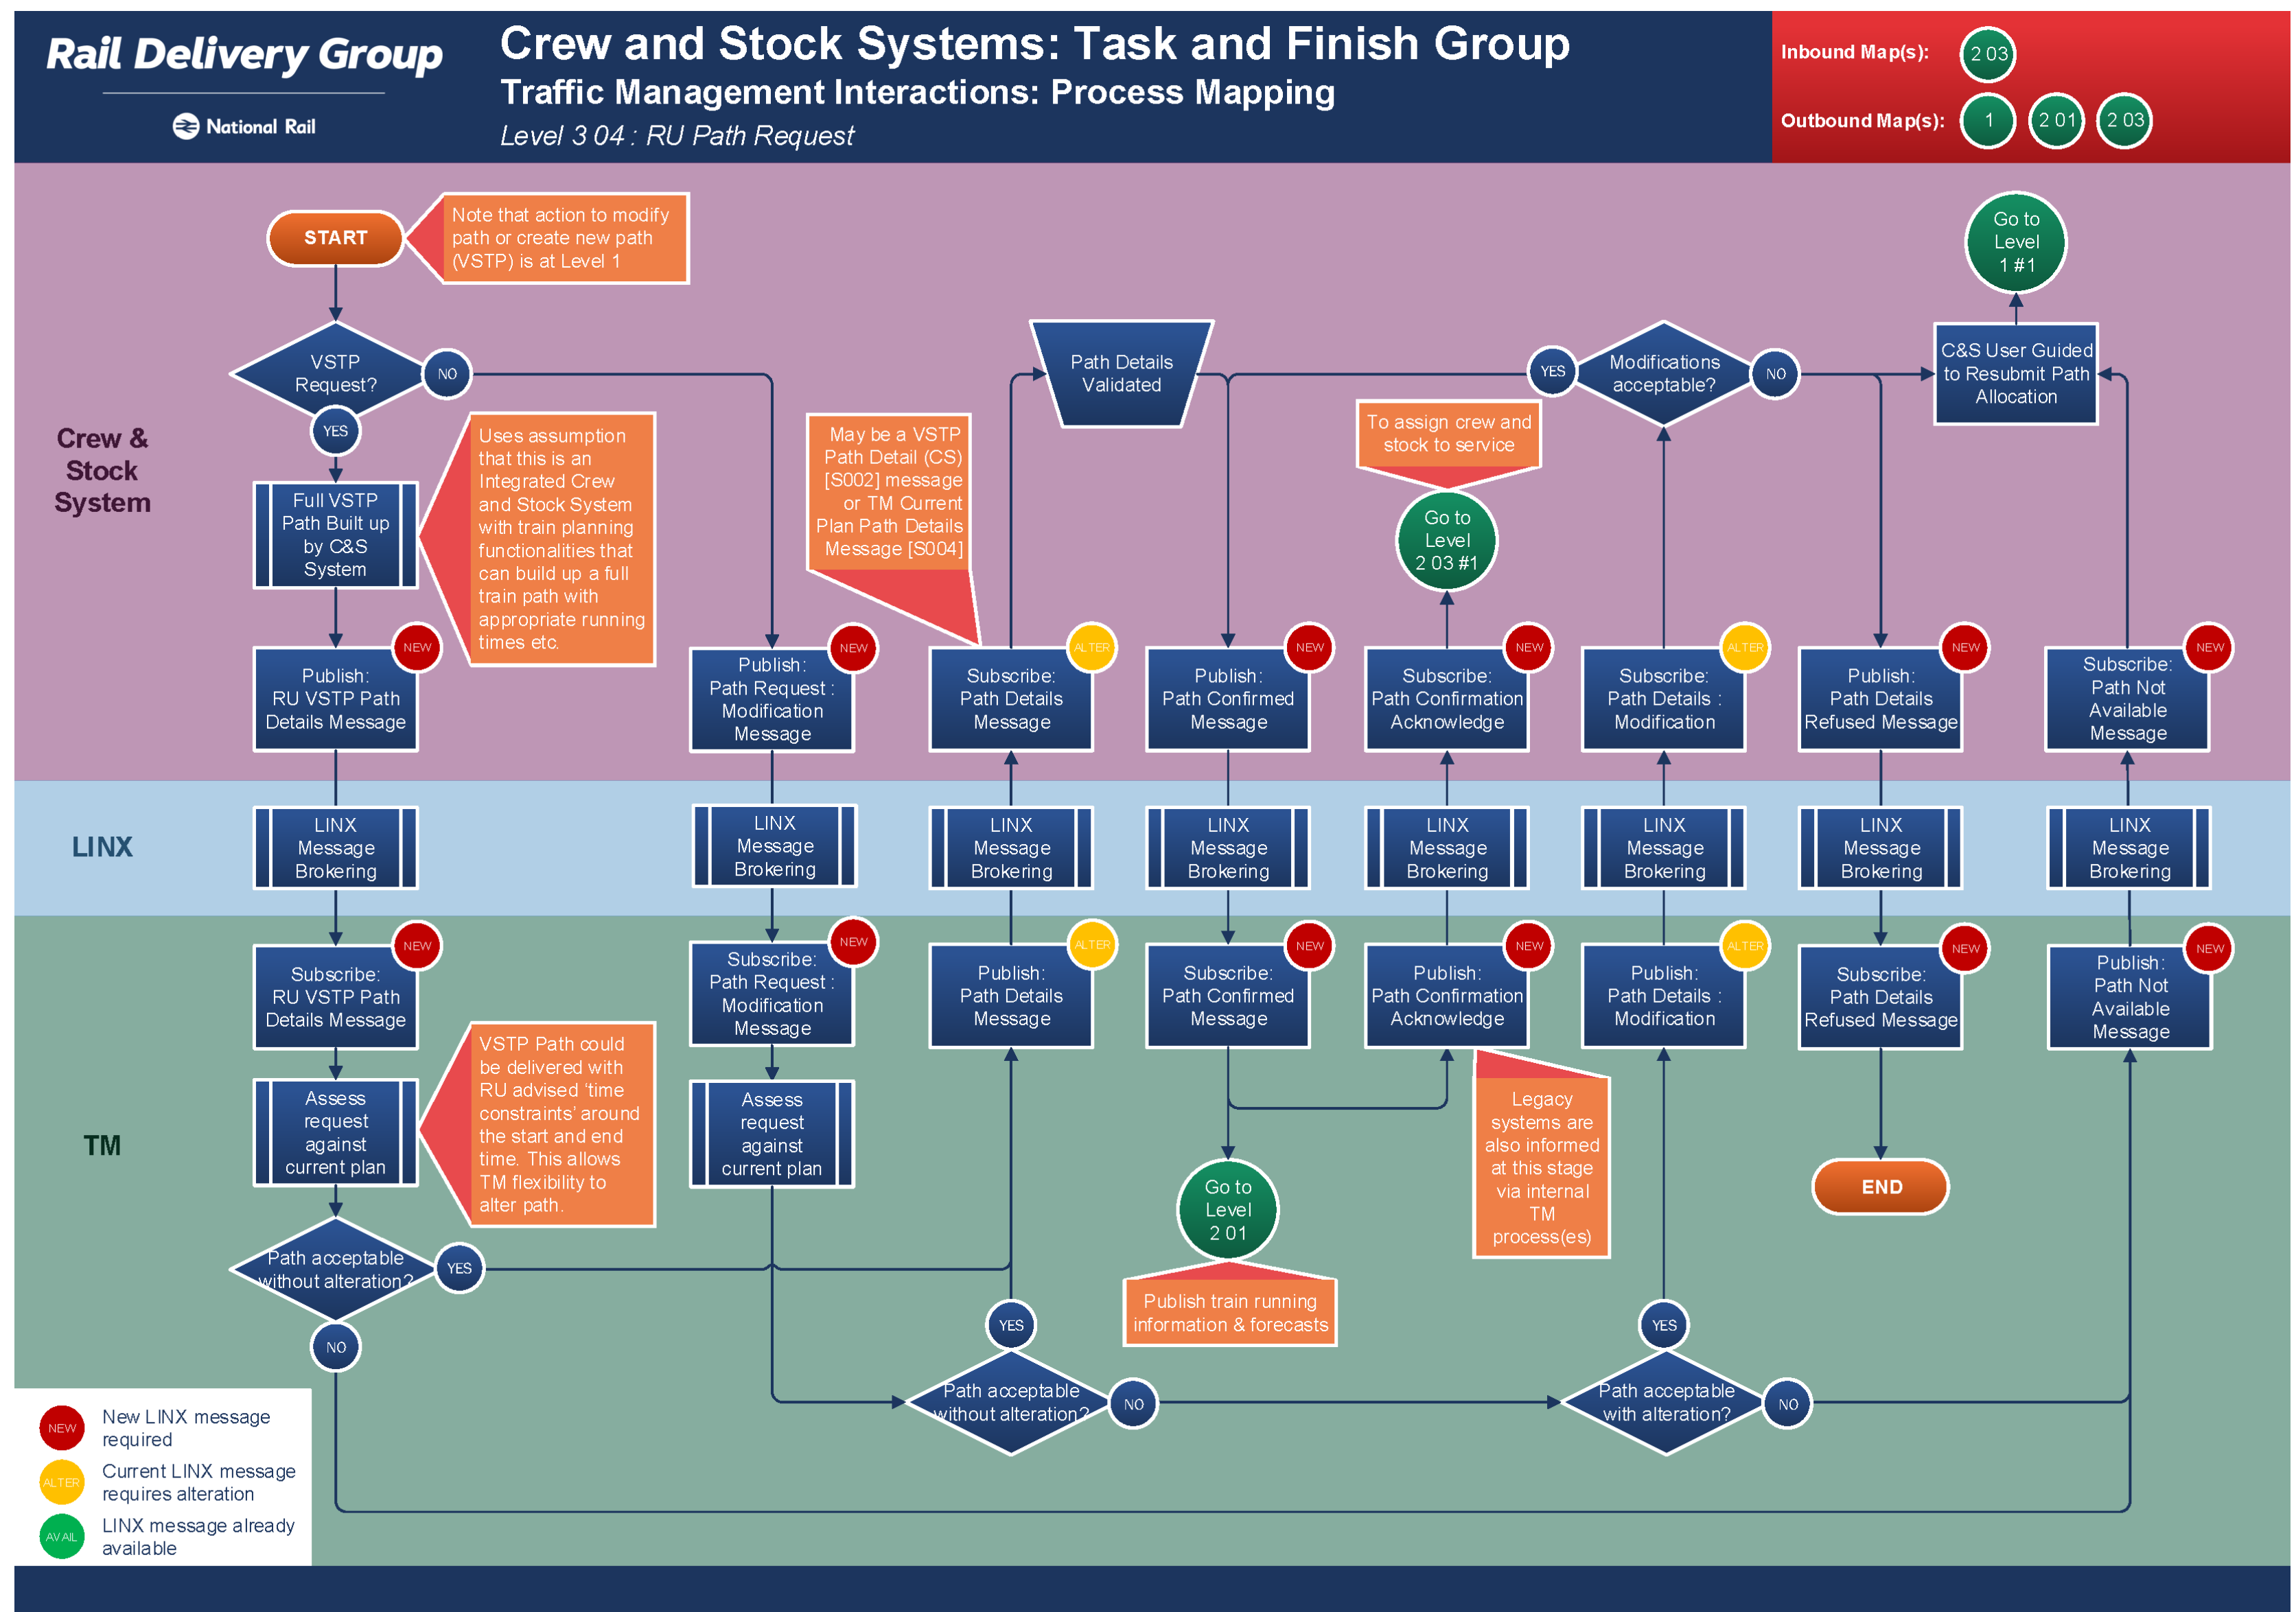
Rail Delivery Group

National Rail

Crew and Stock Systems: Task and Finish Group

Traffic Management Interactions: Process Mapping

Level 3 04 : RU Path Request

Inbound Map(s): 2 03

Outbound Map(s): 1 2 01 2 03

Crew & Stock System

LINX

TM

START

Note that action to modify path or create new path (VSTP) is at Level 1

VSTP Request?

NO

YES

Full VSTP Path Built up by C&S System

Uses assumption that this is an Integrated Crew and Stock System with train planning functionalities that can build up a full train path with appropriate running times etc.

NEW

Publish: RU VSTP Path Details Message

LINX Message Brokering

NEW

Subscribe: RU VSTP Path Details Message

Assess request against current plan

VSTP Path could be delivered with RU advised 'time constraints' around the start and end time. This allows TM flexibility to alter path.

Path acceptable without alteration?

YES

NO

NEW

Publish: Path Request : Modification Message

LINX Message Brokering

NEW

Subscribe: Path Request : Modification Message

Assess request against current plan

May be a VSTP Path Detail (CS) [S002] message or TM Current Plan Path Details Message [S004]

Path Details Validated

ALTER

Subscribe: Path Details Message

LINX Message Brokering

ALTER

Publish: Path Details Message

YES

Path acceptable without alteration?

NO

NEW

Publish: Path Confirmed Message

LINX Message Brokering

NEW

Subscribe: Path Confirmed Message

Go to Level 2 01

Publish train running information & forecasts

To assign crew and stock to service

Go to Level 2 03 #1

NEW

Subscribe: Path Confirmation Acknowledge

LINX Message Brokering

NEW

Publish: Path Confirmation Acknowledge

Legacy systems are also informed at this stage via internal TM process(es)

YES

Modifications acceptable?

NO

ALTER

Subscribe: Path Details : Modification

LINX Message Brokering

ALTER

Publish: Path Details : Modification

YES

Path acceptable with alteration?

NO

NEW

Publish: Path Details Refused Message

LINX Message Brokering

NEW

Subscribe: Path Details Refused Message

END

Go to Level 1 #1

C&S User Guided to Resubmit Path Allocation

NEW

Subscribe: Path Not Available Message

LINX Message Brokering

NEW

Publish: Path Not Available Message

NEW New LINX message required

ALTER Current LINX message requires alteration

AVAIL LINX message already available